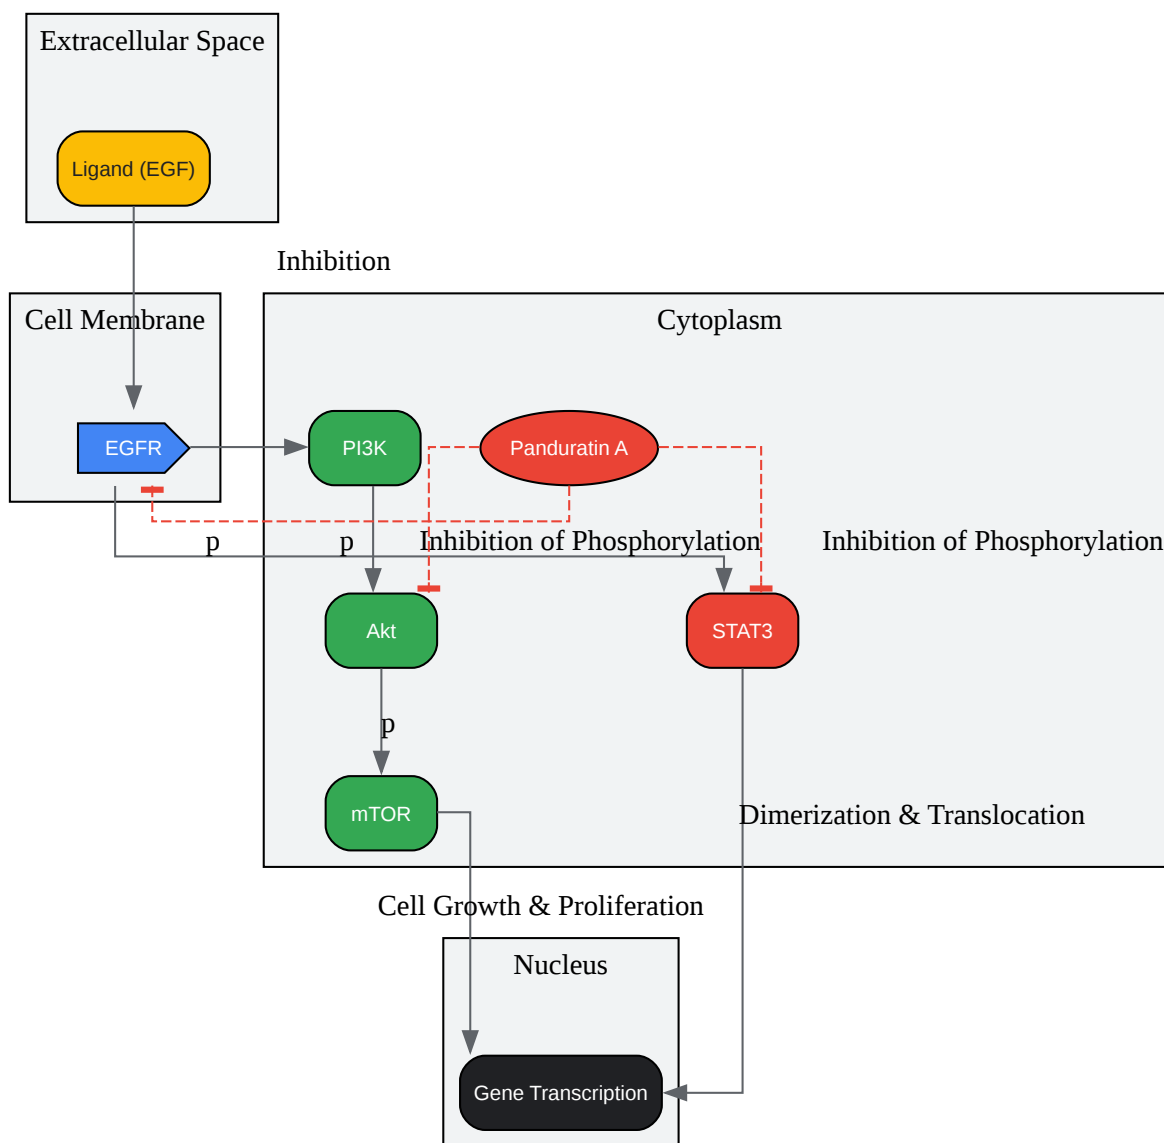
Extracellular Space

Ligand (EGF)

Inhibition

Cell Membrane

EGFR

Cytoplasm

PI3K

Panduratin A

p

p

Inhibition of Phosphorylation

Inhibition of Phosphorylation

Akt

STAT3

p

mTOR

Dimerization & Translocation

Cell Growth & Proliferation

Nucleus

Gene Transcription